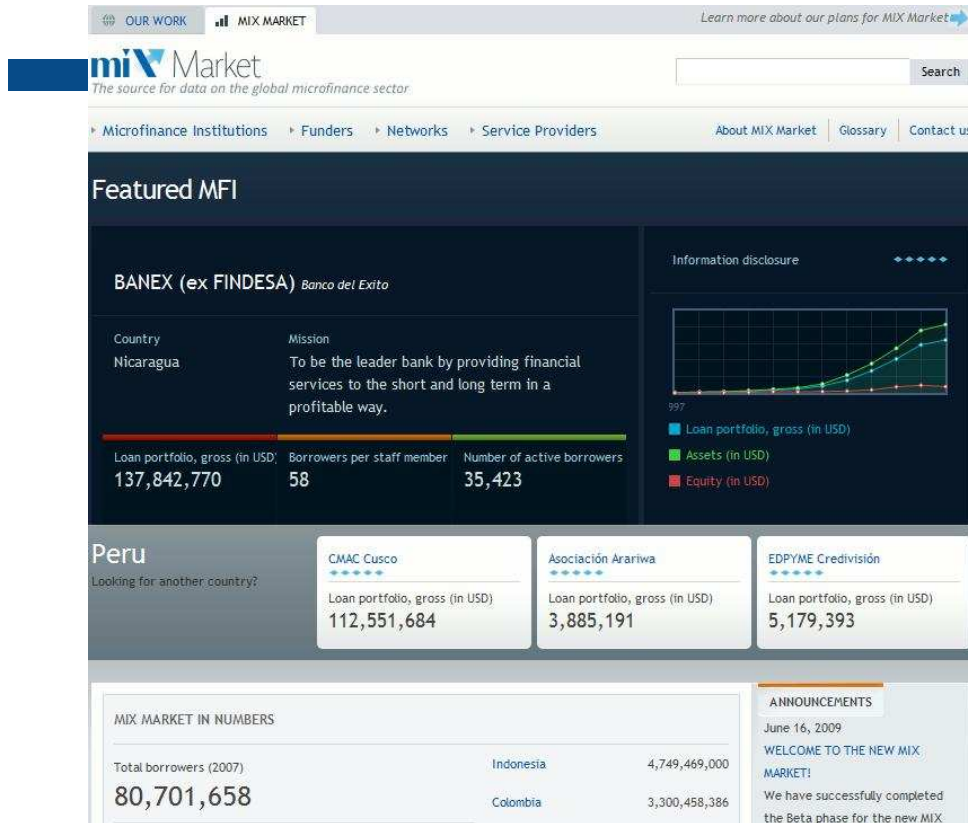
OUR WORK MIX MARKET

Learn more about our plans for MIX Market

miX Market
The source for data on the global microfinance sector

Search

Microfinance Institutions Funders Networks Service Providers

About MIX Market Glossary Contact us

Featured MFI

BANEX (ex FINDESA) Banco del Exito

Country
Nicaragua

Mission
To be the leader bank by providing financial services to the short and long term in a profitable way.

Loan portfolio, gross (in USD)
137,842,770

Borrowers per staff member
58

Number of active borrowers
35,423

Information disclosure

997

Loan portfolio, gross (in USD)
Assets (in USD)
Equity (in USD)

Peru
Looking for another country?

CMAC Cusco
Loan portfolio, gross (in USD)
112,551,684

Asociación Arariwa
Loan portfolio, gross (in USD)
3,885,191

EDPYME Credivisión
Loan portfolio, gross (in USD)
5,179,393

MIX MARKET IN NUMBERS

Total borrowers (2007)
80,701,658

| | |
|---|---|
| Indonesia | 4,749,469,000 |
| Colombia | 3,300,458,386 |

ANNOUNCEMENTS
June 16, 2009
WELCOME TO THE NEW MIX MARKET!
We have successfully completed the Beta phase for the new MIX